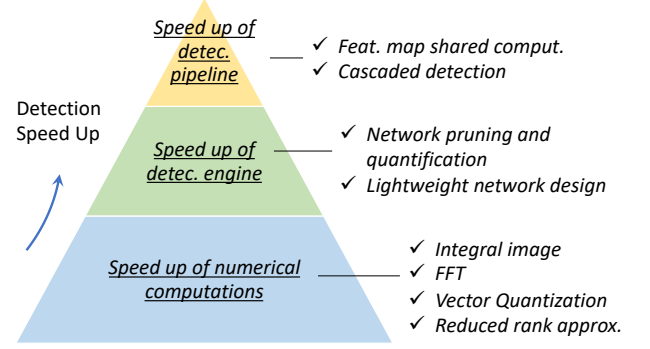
Detection Speed Up

Speed up of detec. pipeline

✓ Feat. map shared comput.
✓ Cascaded detection

Speed up of detec. engine

✓ Network pruning and quantification
✓ Lightweight network design

Speed up of numerical computations

✓ Integral image
✓ FFT
✓ Vector Quantization
✓ Reduced rank approx.